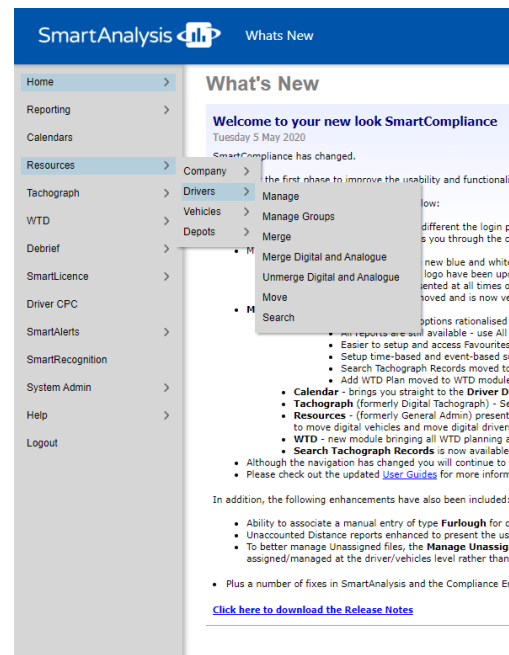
SmartAnalysis Whats New

Home
Reporting
Calendars
Resources
Tachograph
WTD
Debrief
SmartLicence
Driver CPC
SmartAlerts
SmartRecognition
System Admin
Help
Logout

Company
Drivers
Vehicles
Depots

Manage
Manage Groups
Merge
Merge Digital and Analogue
Unmerge Digital and Analogue
Move
Search

What's New

Welcome to your new look SmartCompliance
Tuesday 5 May 2020

SmartCompliance has changed.

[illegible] the first phase to improve the usability and functionali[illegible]

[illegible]low:

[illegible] different the login p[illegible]
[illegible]s you through the c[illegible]

• M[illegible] new blue and whit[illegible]
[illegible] logo have been upd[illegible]
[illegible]ented at all times o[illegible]
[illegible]oved and is now ve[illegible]

• M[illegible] options rationalised
◦ All reports are still available - use All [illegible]
◦ Easier to setup and access Favourites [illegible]
◦ Setup time-based and event-based s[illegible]
◦ Search Tachograph Records moved t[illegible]
◦ Add WTD Plan moved to WTD module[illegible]
◦ Calendar - brings you straight to the Driver D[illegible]
◦ Tachograph (formerly Digital Tachograph) - Se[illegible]
◦ Resources - (formerly General Admin) present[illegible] to move digital vehicles and move digital driver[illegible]
◦ WTD - new module bringing all WTD planning a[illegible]
◦ Search Tachograph Records is now available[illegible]
• Although the navigation has changed you will continue to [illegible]
• Please check out the updated User Guides for more inform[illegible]

In addition, the following enhancements have also been included:

• Ability to associate a manual entry of type Furlough for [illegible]
• Unaccounted Distance reports enhanced to present the us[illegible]
• To better manage Unassigned files, the Manage Unassig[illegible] assigned/managed at the driver/vehicles level rather than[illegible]

• Plus a number of fixes in SmartAnalysis and the Compliance E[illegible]

Click here to download the Release Notes